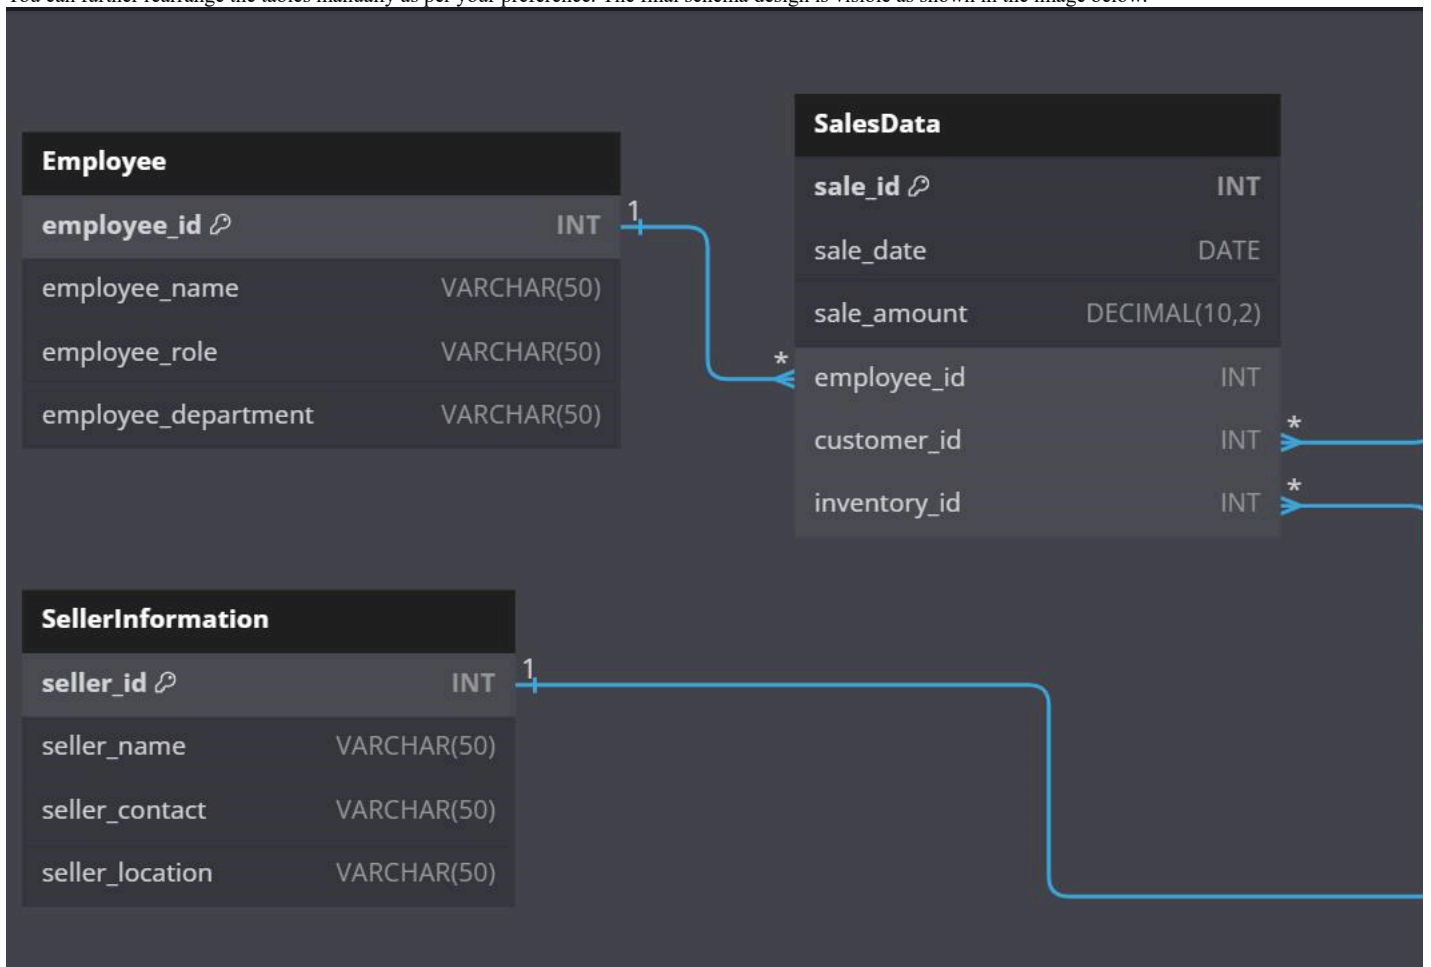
You can further rearrange the tables manually as per your preference. The final schema design is visible as shown in the image below.

Employee
employee_id INT
employee_name VARCHAR(50)
employee_role VARCHAR(50)
employee_department VARCHAR(50)

1

*

SalesData
sale_id INT
sale_date DATE
sale_amount DECIMAL(10,2)
employee_id INT
customer_id INT
inventory_id INT

*
*

SellerInformation
seller_id INT
seller_name VARCHAR(50)
seller_contact VARCHAR(50)
seller_location VARCHAR(50)

1